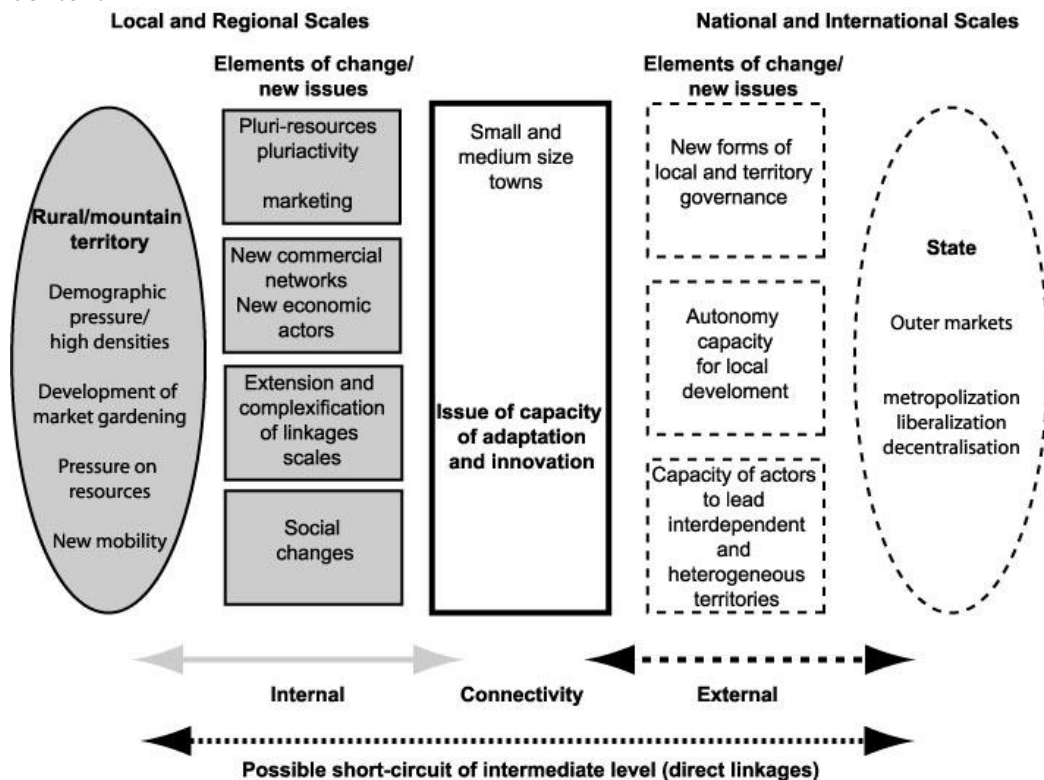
Local and Regional Scales

National and International Scales

Rural/mountain territory

Demographic pressure/ high densities

Development of market gardening

Pressure on resources

New mobility

Elements of change/ new issues

Pluri-resources pluriactivity

marketing

New commercial networks New economic actors

Extension and complexification of linkages scales

Social changes

Small and medium size towns

Issue of capacity of adaptation and innovation

Elements of change/ new issues

New forms of local and territory governance

Autonomy capacity for local develoment

Capacity of actors to lead interdependent and heterogeneous territories

State

Outer markets

metropolization liberalization decentralisation

Internal

Connectivity

External

Possible short-circuit of intermediate level (direct linkages)